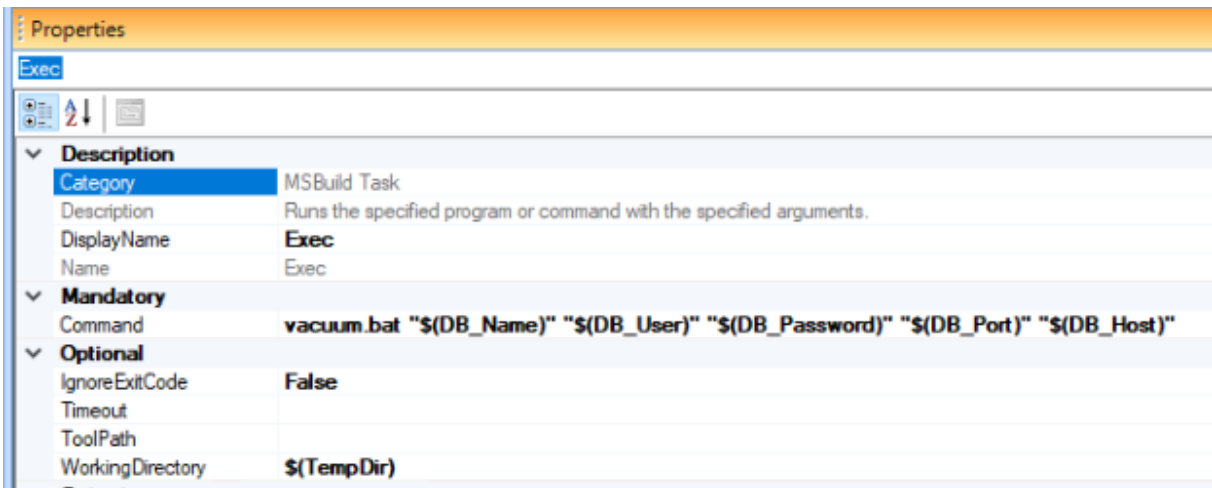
Properties

Exec

| | |
|---|---|
| **Description** | |
| Category | MSBuild Task |
| Description | Runs the specified program or command with the specified arguments. |
| DisplayName | **Exec** |
| Name | Exec |
| **Mandatory** | |
| Command | **vacuum.bat "$(DB_Name)" "$(DB_User)" "$(DB_Password)" "$(DB_Port)" "$(DB_Host)"** |
| **Optional** | |
| IgnoreExitCode | **False** |
| Timeout | |
| ToolPath | |
| WorkingDirectory | **$(TempDir)** |